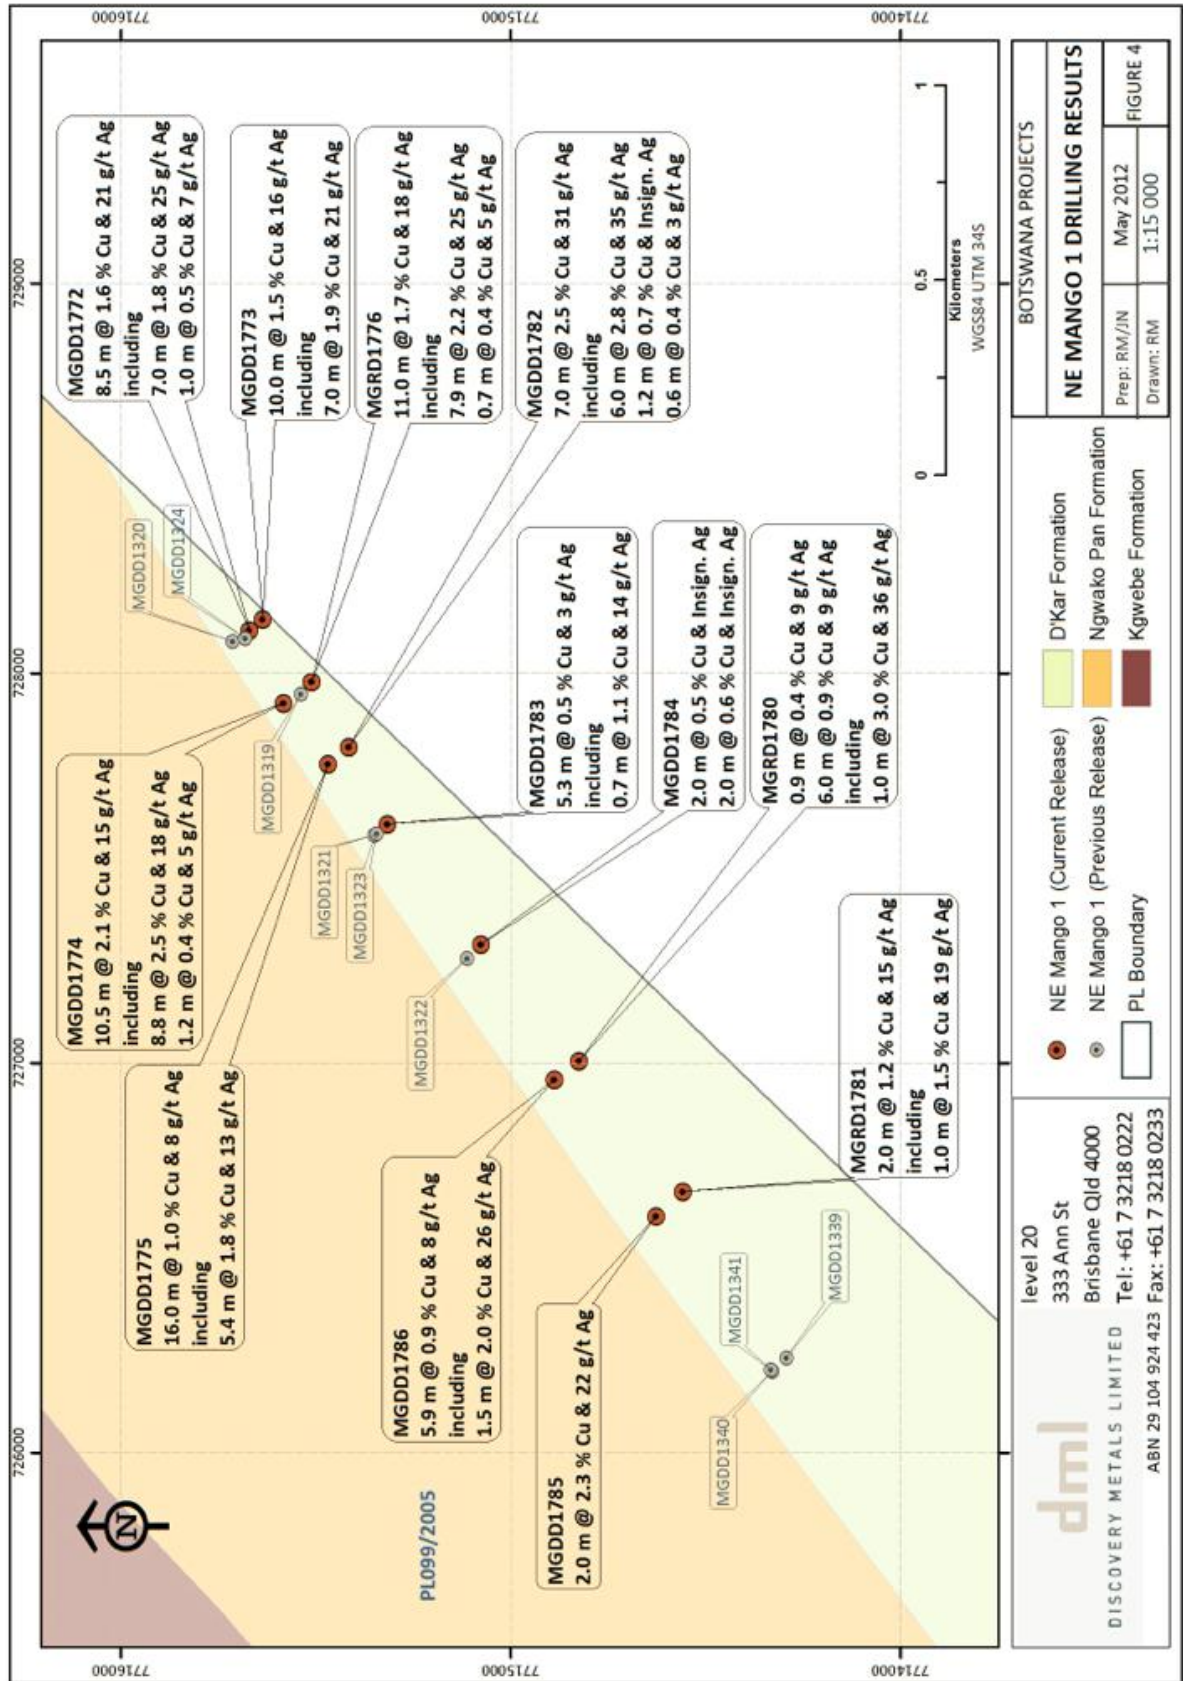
7716000
7715000
7714000
729000
728000
727000
726000

MGDD1772
8.5 m @ 1.6 % Cu & 21 g/t Ag
including
7.0 m @ 1.8 % Cu & 25 g/t Ag
1.0 m @ 0.5 % Cu & 7 g/t Ag

MGDD1773
10.0 m @ 1.5 % Cu & 16 g/t Ag
including
7.0 m @ 1.9 % Cu & 21 g/t Ag

MGRD1776
11.0 m @ 1.7 % Cu & 18 g/t Ag
including
7.9 m @ 2.2 % Cu & 25 g/t Ag
0.7 m @ 0.4 % Cu & 5 g/t Ag

MGDD1782
7.0 m @ 2.5 % Cu & 31 g/t Ag
including
6.0 m @ 2.8 % Cu & 35 g/t Ag
1.2 m @ 0.7 % Cu & Insign. Ag
0.6 m @ 0.4 % Cu & 3 g/t Ag

MGDD1320
MGDD1324

MGDD1783
5.3 m @ 0.5 % Cu & 3 g/t Ag
including
0.7 m @ 1.1 % Cu & 14 g/t Ag

MGDD1784
2.0 m @ 0.5 % Cu & Insign. Ag
2.0 m @ 0.6 % Cu & Insign. Ag

MGRD1780
0.9 m @ 0.4 % Cu & 9 g/t Ag
6.0 m @ 0.9 % Cu & 9 g/t Ag
including
1.0 m @ 3.0 % Cu & 36 g/t Ag

MGDD1774
10.5 m @ 2.1 % Cu & 15 g/t Ag
including
8.8 m @ 2.5 % Cu & 18 g/t Ag
1.2 m @ 0.4 % Cu & 5 g/t Ag

MGDD1319
MGDD1321
MGDD1323
MGDD1322

MGDD1775
16.0 m @ 1.0 % Cu & 8 g/t Ag
including
5.4 m @ 1.8 % Cu & 13 g/t Ag

MGDD1786
5.9 m @ 0.9 % Cu & 8 g/t Ag
including
1.5 m @ 2.0 % Cu & 26 g/t Ag

MGRD1781
2.0 m @ 1.2 % Cu & 15 g/t Ag
including
1.0 m @ 1.5 % Cu & 19 g/t Ag

MGDD1341
MGDD1339
MGDD1340

MGDD1785
2.0 m @ 2.3 % Cu & 22 g/t Ag

PL099/2005

N

0 0.5 1
Kilometers
WGS84 UTM 34S

NE Mango 1 (Current Release)
NE Mango 1 (Previous Release)
PL Boundary
D'Kar Formation
Ngwako Pan Formation
Kgwebe Formation

BOTSWANA PROJECTS
NE MANGO 1 DRILLING RESULTS
Prep: RM/JN
Drawn: RM
May 2012
1:15 000
FIGURE 4

dml
DISCOVERY METALS LIMITED
level 20
333 Ann St
Brisbane Qld 4000
Tel: +61 7 3218 0222
Fax: +61 7 3218 0233
ABN 29 104 924 423